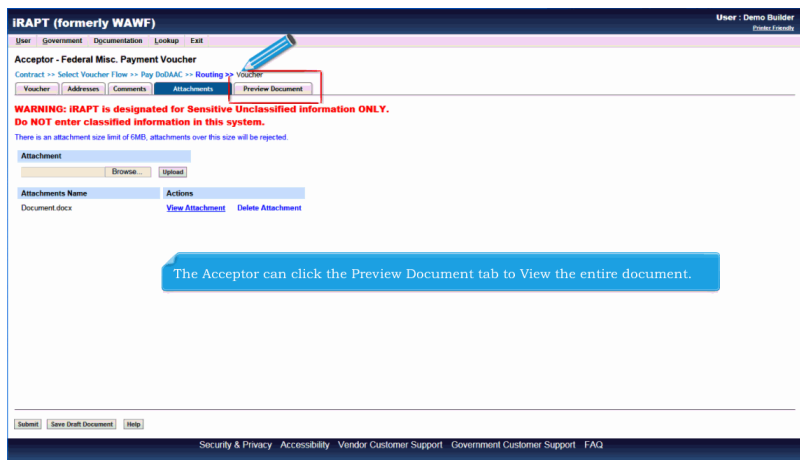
iRAPT (formerly WAWF)

User : Demo Builder
Printer Friendly

User Government Documentation Lookup Exit

Acceptor - Federal Misc. Payment Voucher

Contract >> Select Voucher Flow >> Pay DoDAAC >> Routing >> Voucher

Voucher Addresses Comments Attachments Preview Document

WARNING: iRAPT is designated for Sensitive Unclassified information ONLY.
Do NOT enter classified information in this system.

There is an attachment size limit of 6MB, attachments over this size will be rejected.

Attachment

Browse... Upload

| Attachments Name | Actions |
|---|---|
| Document.docx | View Attachment Delete Attachment |

The Acceptor can click the Preview Document tab to View the entire document.

Submit Save Draft Document Help

Security & Privacy Accessibility Vendor Customer Support Government Customer Support FAQ